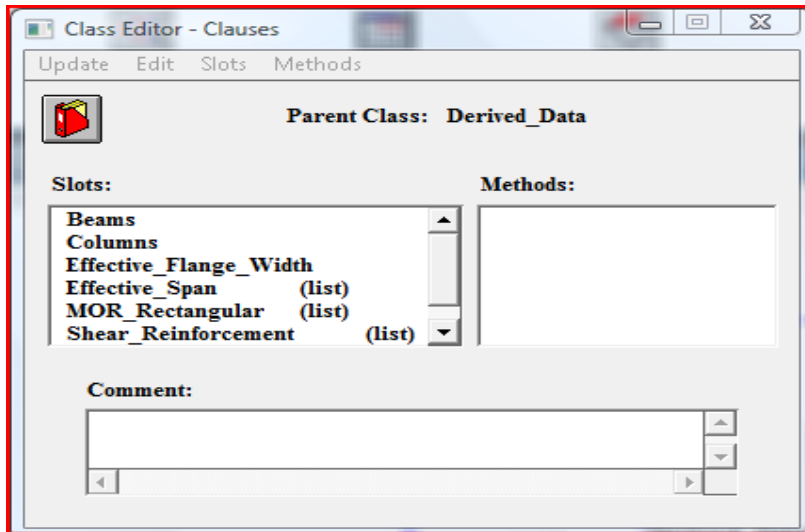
Class Editor - Clauses

Update Edit Slots Methods

Parent Class: Derived_Data

Slots:

Methods:

Beams
Columns
Effective_Flange_Width
Effective_Span (list)
MOR_Rectangular (list)
Shear_Reinforcement (list)

Comment: